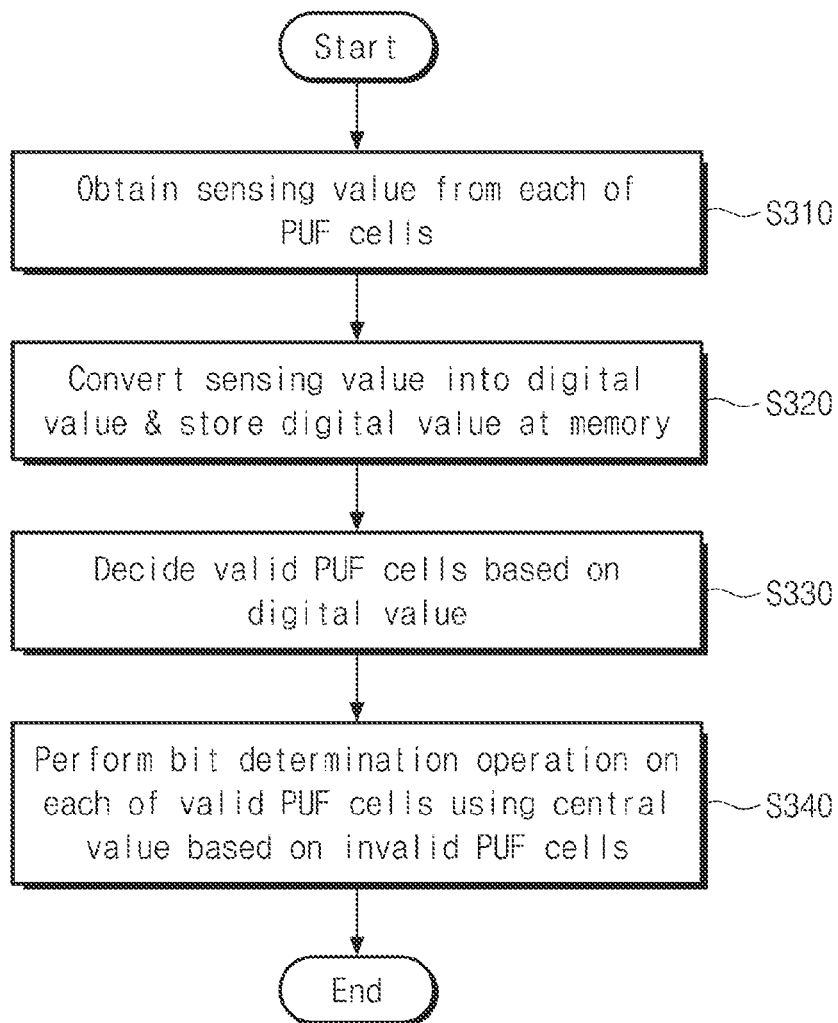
Start

Obtain sensing value from each of PUF cells

S310

Convert sensing value into digital value & store digital value at memory

S320

Decide valid PUF cells based on digital value

S330

Perform bit determination operation on each of valid PUF cells using central value based on invalid PUF cells

S340

End